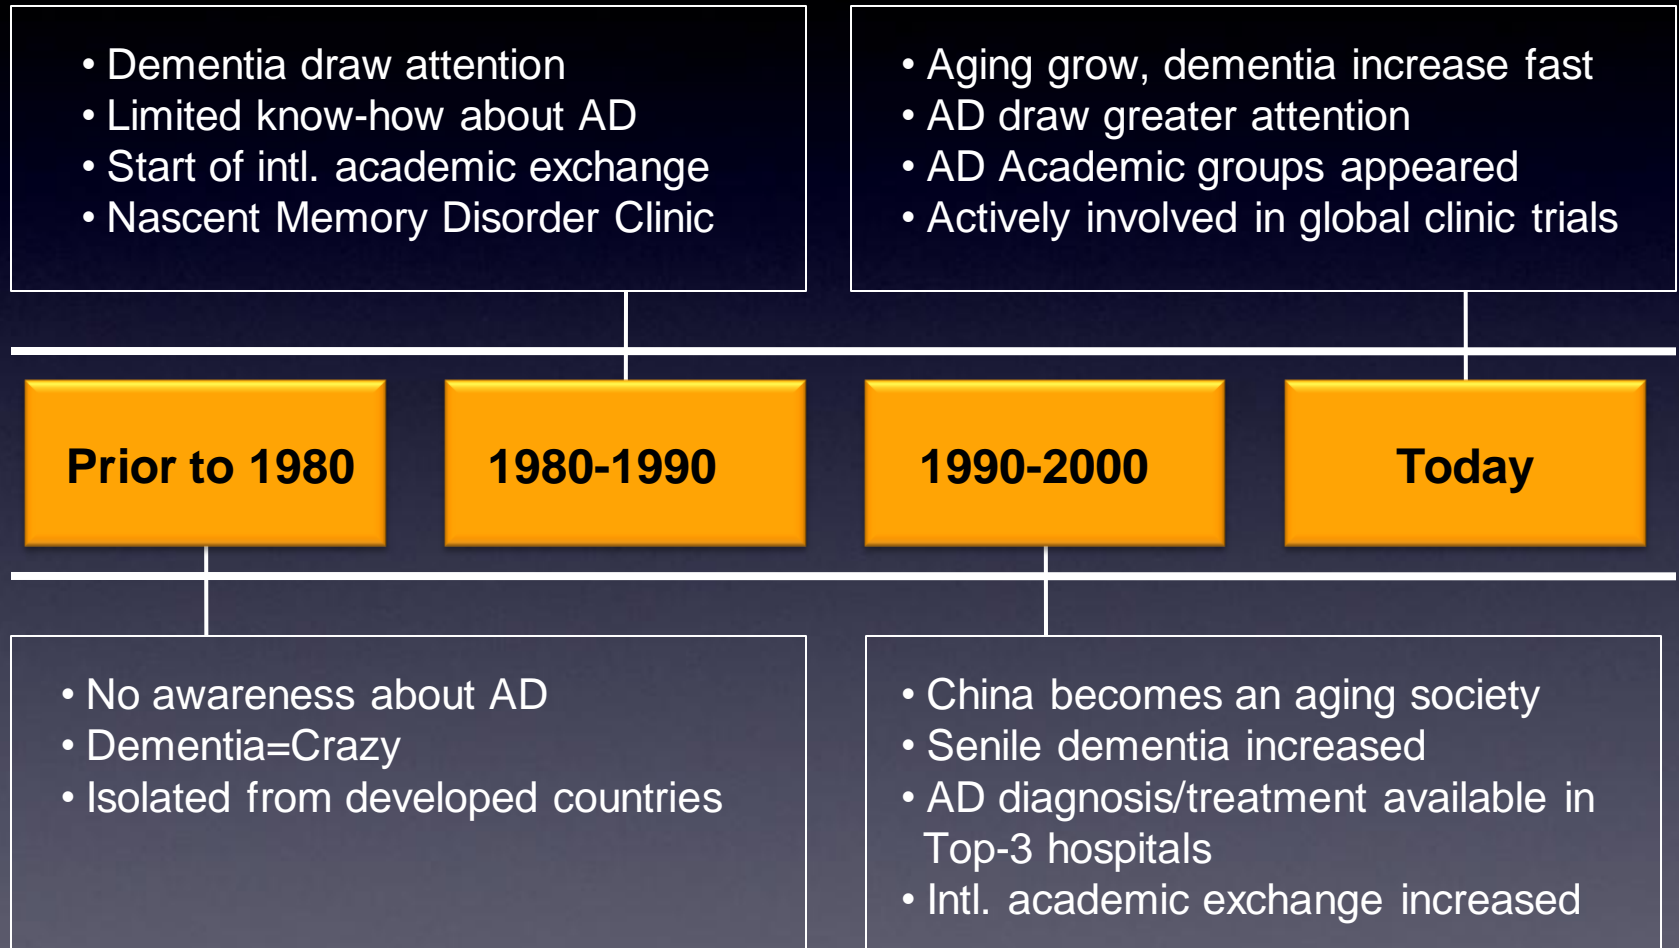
• Dementia draw attention
• Limited know-how about AD
• Start of intl. academic exchange
• Nascent Memory Disorder Clinic

• Aging grow, dementia increase fast
• AD draw greater attention
• AD Academic groups appeared
• Actively involved in global clinic trials

Prior to 1980

1980-1990

1990-2000

Today

• No awareness about AD
• Dementia=Crazy
• Isolated from developed countries

• China becomes an aging society
• Senile dementia increased
• AD diagnosis/treatment available in Top-3 hospitals
• Intl. academic exchange increased